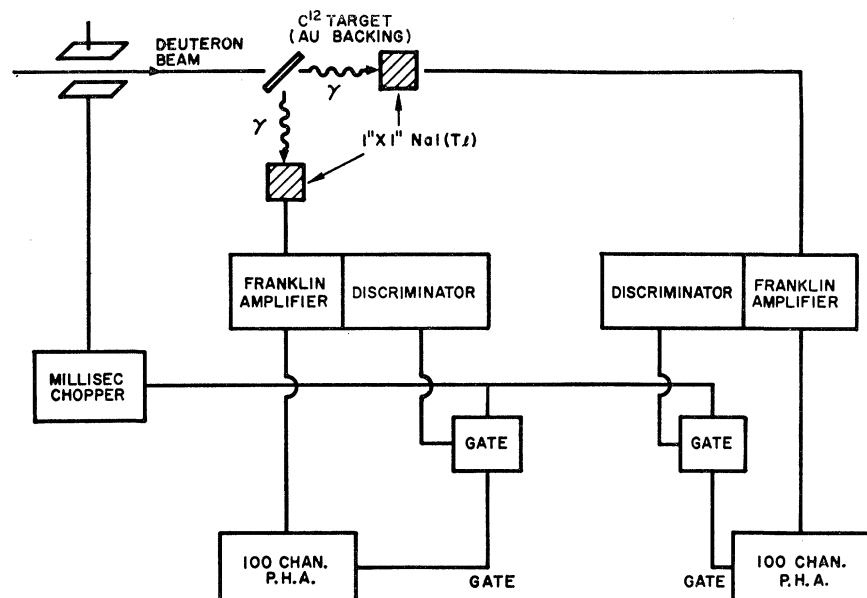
$C^{12}$ TARGET (AU BACKING)

DEUTERON BEAM

$\gamma$

$\gamma$

1"X1" NaI(Tl)

FRANKLIN AMPLIFIER

DISCRIMINATOR

DISCRIMINATOR

FRANKLIN AMPLIFIER

MILLISEC CHOPPER

GATE

GATE

100 CHAN. P.H.A.

GATE

GATE

100 CHAN. P.H.A.